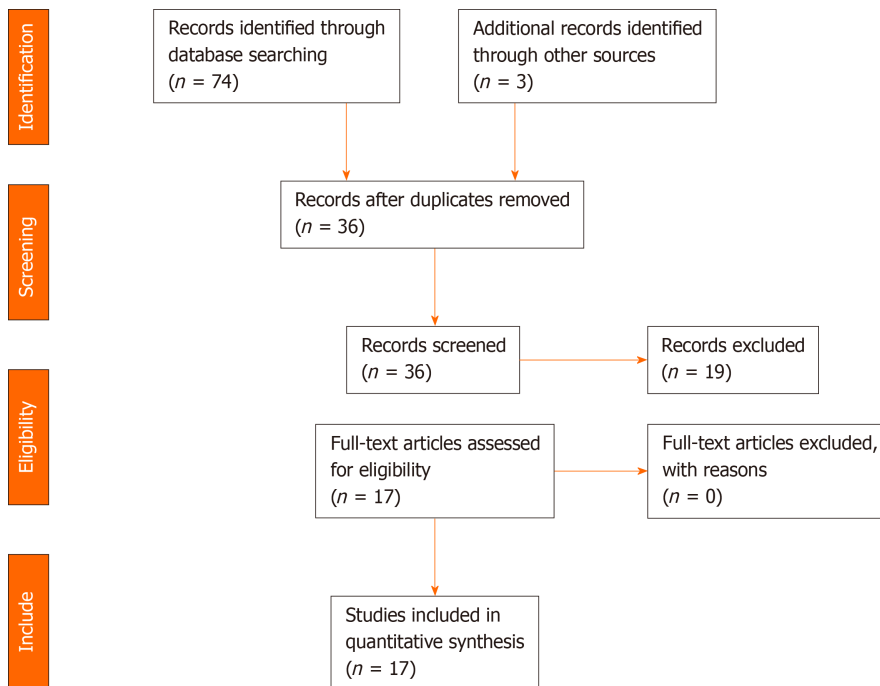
Identification

Records identified through database searching ($n$ = 74)

Additional records identified through other sources ($n$ = 3)

Screening

Records after duplicates removed ($n$ = 36)

Records screened ($n$ = 36)

Records excluded ($n$ = 19)

Eligibility

Full-text articles assessed for eligibility ($n$ = 17)

Full-text articles excluded, with reasons ($n$ = 0)

Include

Studies included in quantitative synthesis ($n$ = 17)